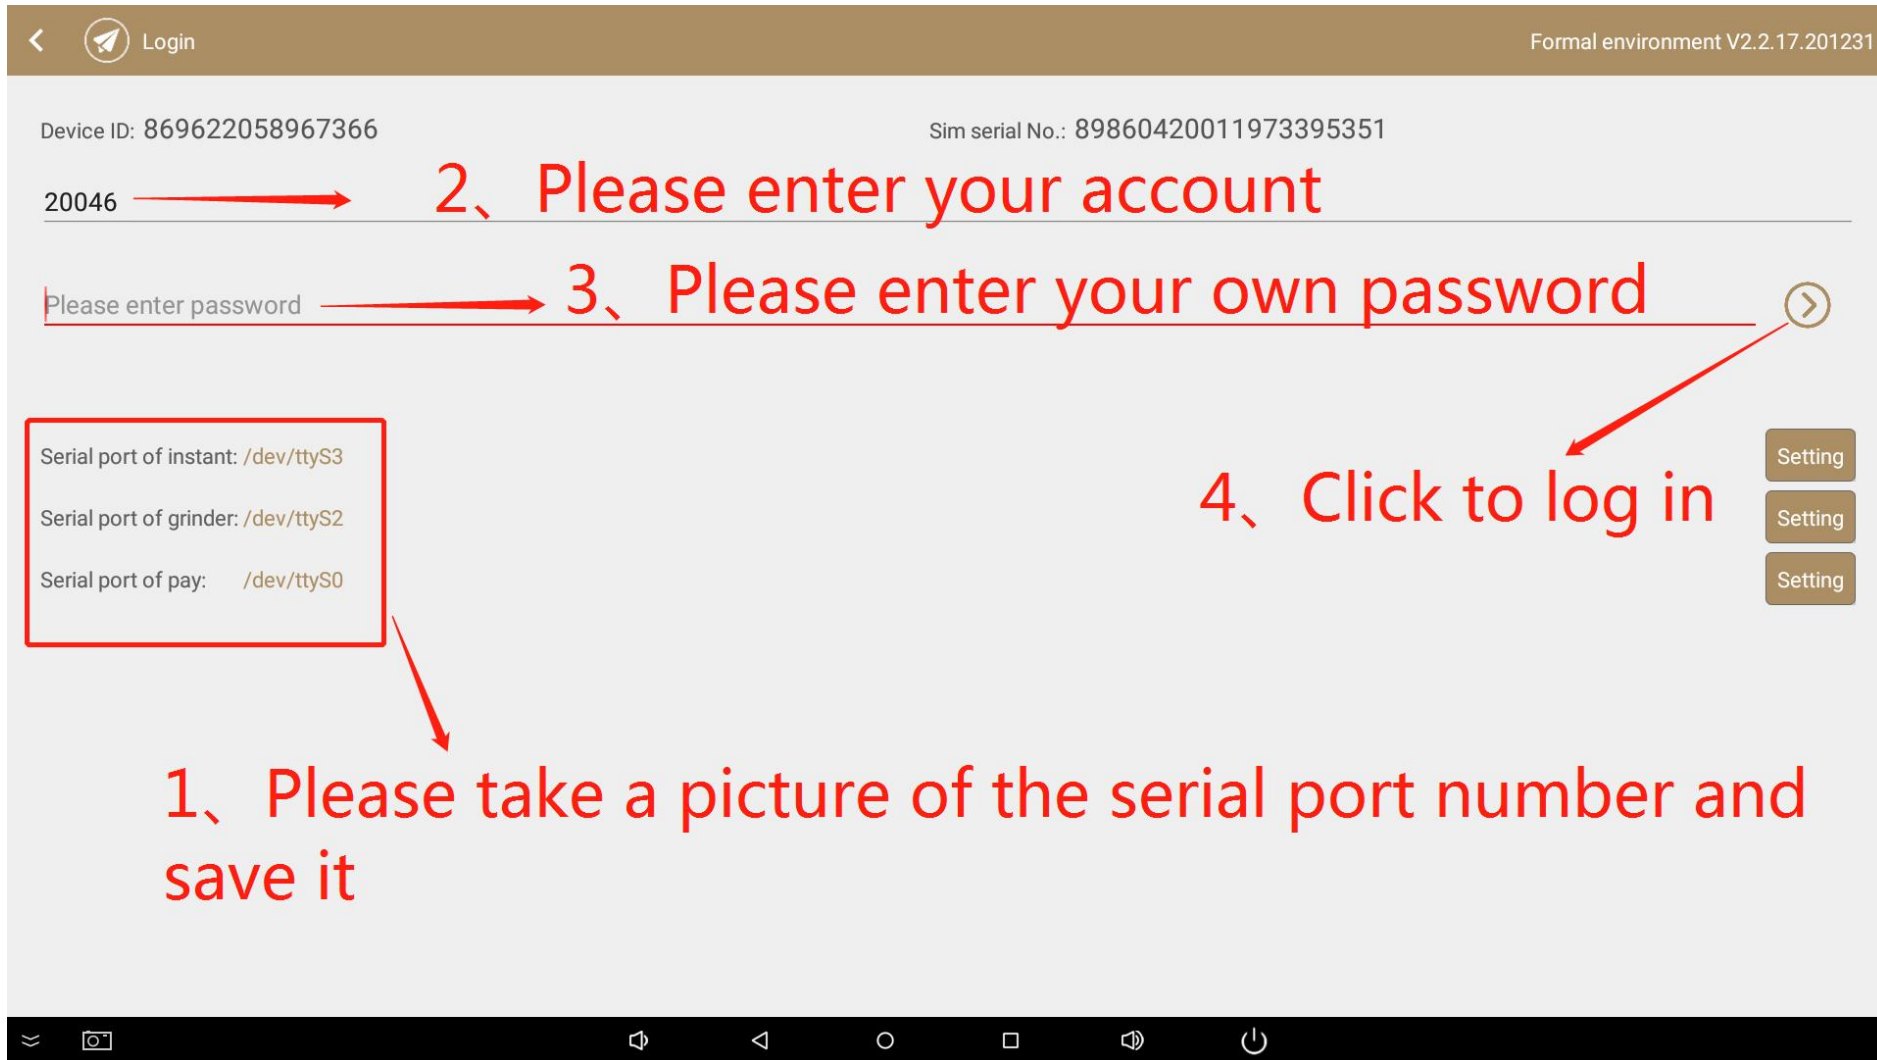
Login

Formal environment V2.2.17.201231

Device ID: 869622058967366

Sim serial No.: 89860420011973395351

20046

2、Please enter your account

Please enter password

3、Please enter your own password

Serial port of instant: /dev/ttyS3

Serial port of grinder: /dev/ttyS2

Serial port of pay: /dev/ttyS0

4、Click to log in

Setting

Setting

Setting

1、Please take a picture of the serial port number and save it